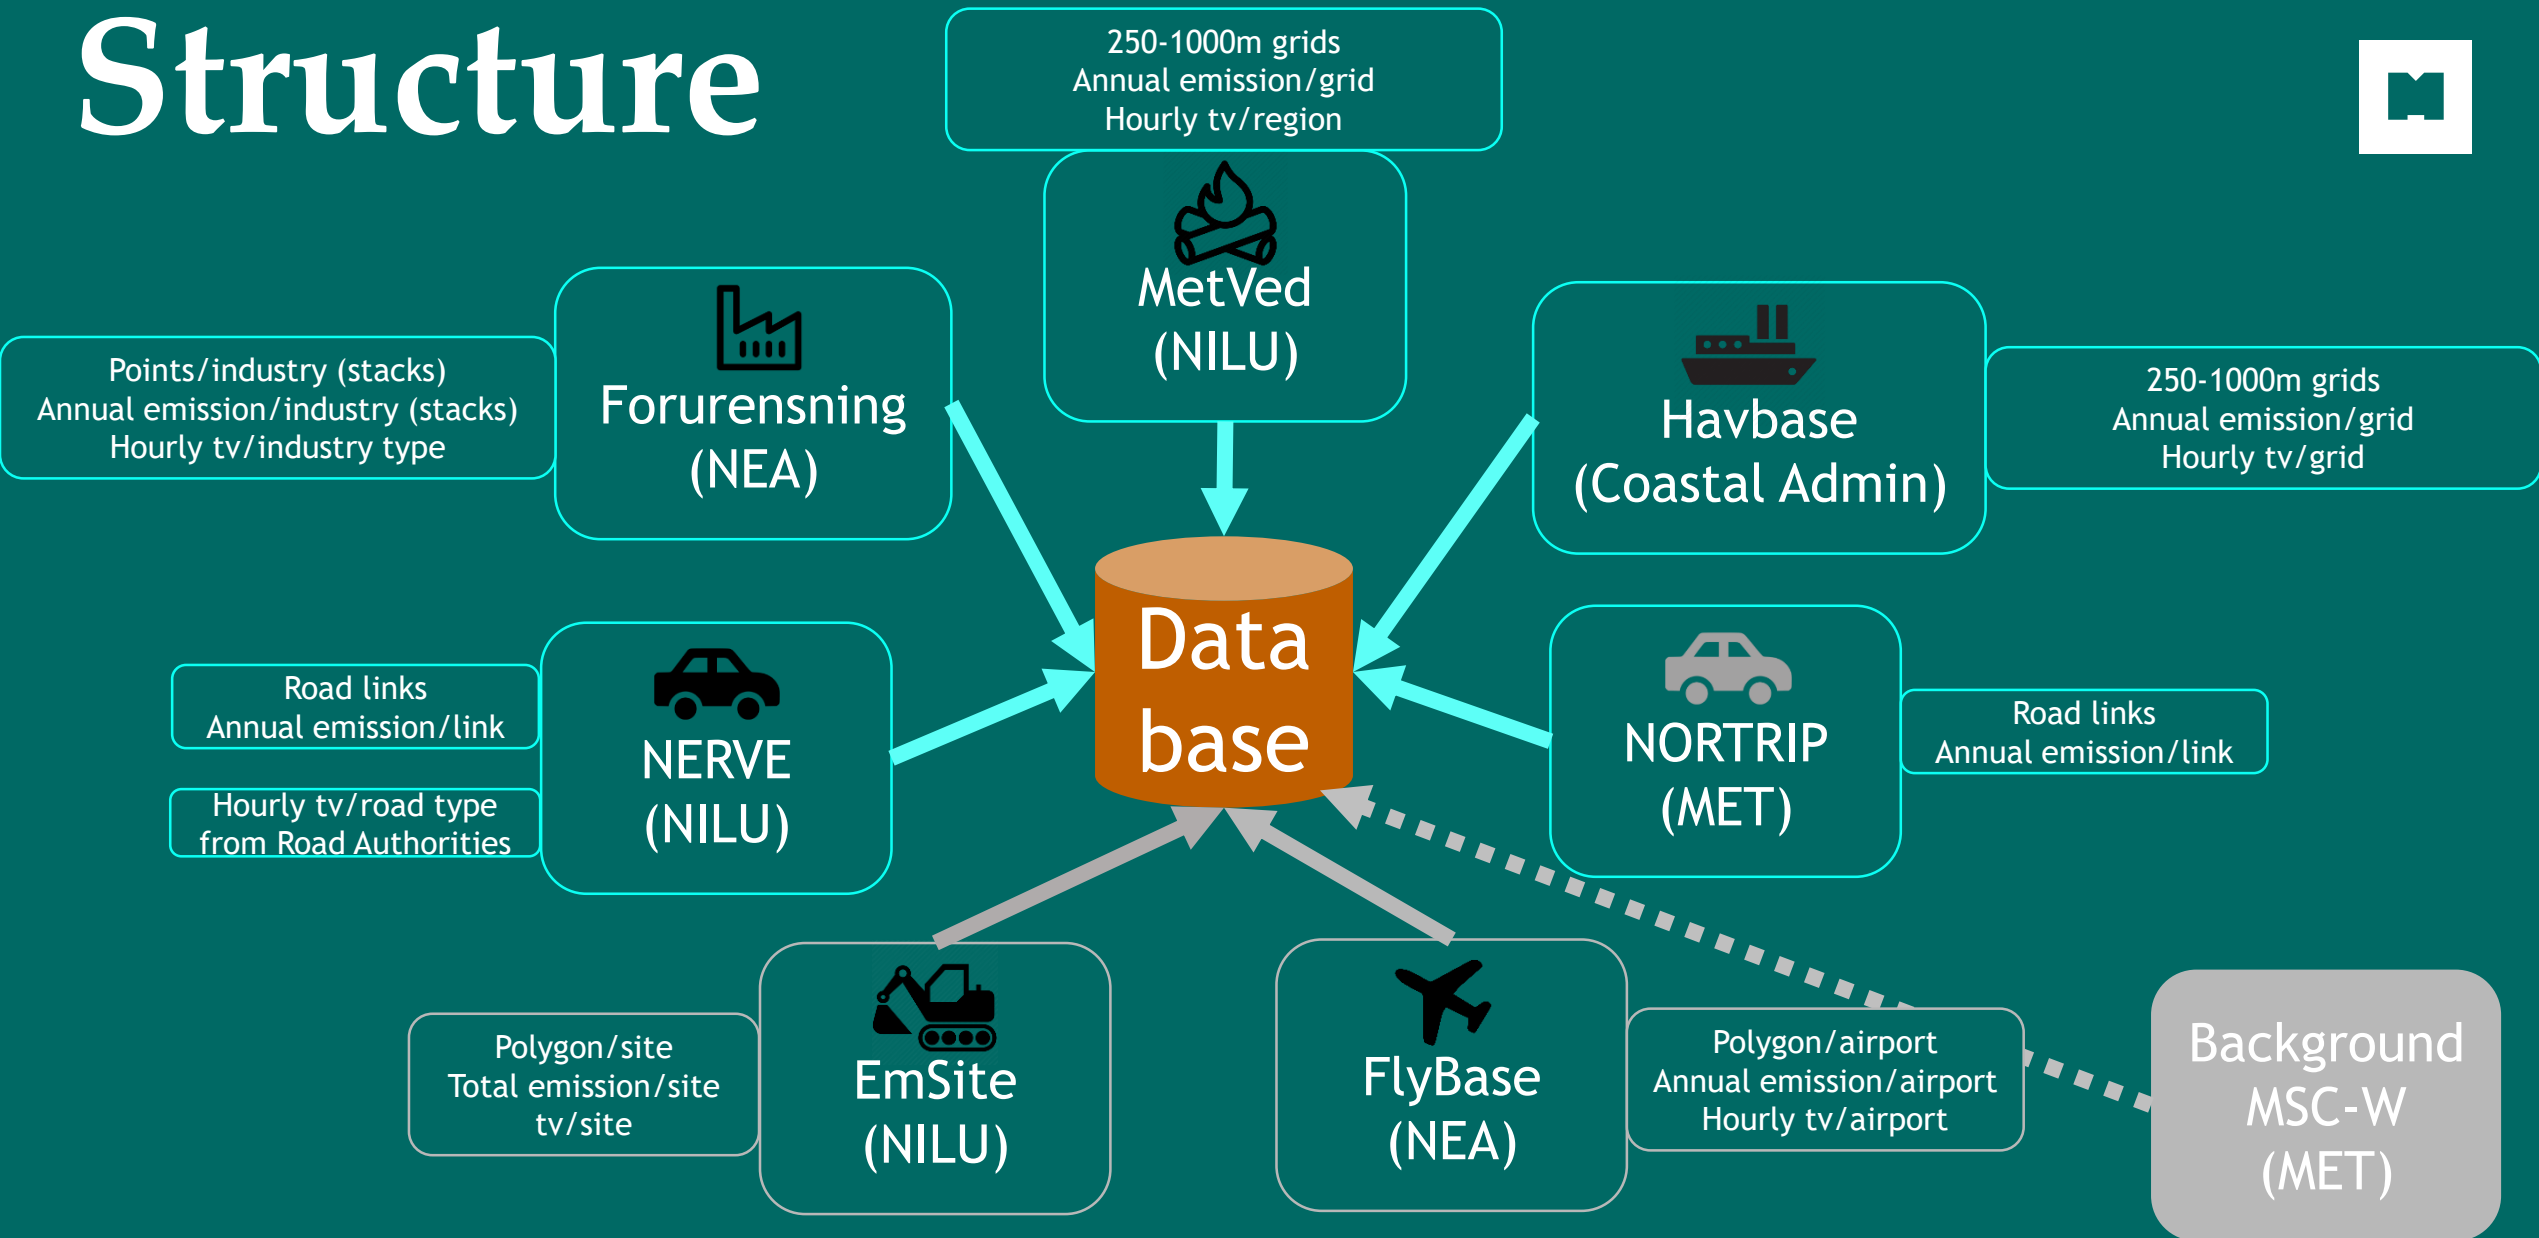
Structure

250-1000m grids
Annual emission/grid
Hourly tv/region

MetVed
(NILU)

Points/industry (stacks)
Annual emission/industry (stacks)
Hourly tv/industry type

Forurensning
(NEA)

Havbase
(Coastal Admin)

250-1000m grids
Annual emission/grid
Hourly tv/grid

Data
base

Road links
Annual emission/link

Hourly tv/road type
from Road Authorities

NERVE
(NILU)

NORTRIP
(MET)

Road links
Annual emission/link

Polygon/site
Total emission/site
tv/site

EmSite
(NILU)

FlyBase
(NEA)

Polygon/airport
Annual emission/airport
Hourly tv/airport

Background
MSC-W
(MET)